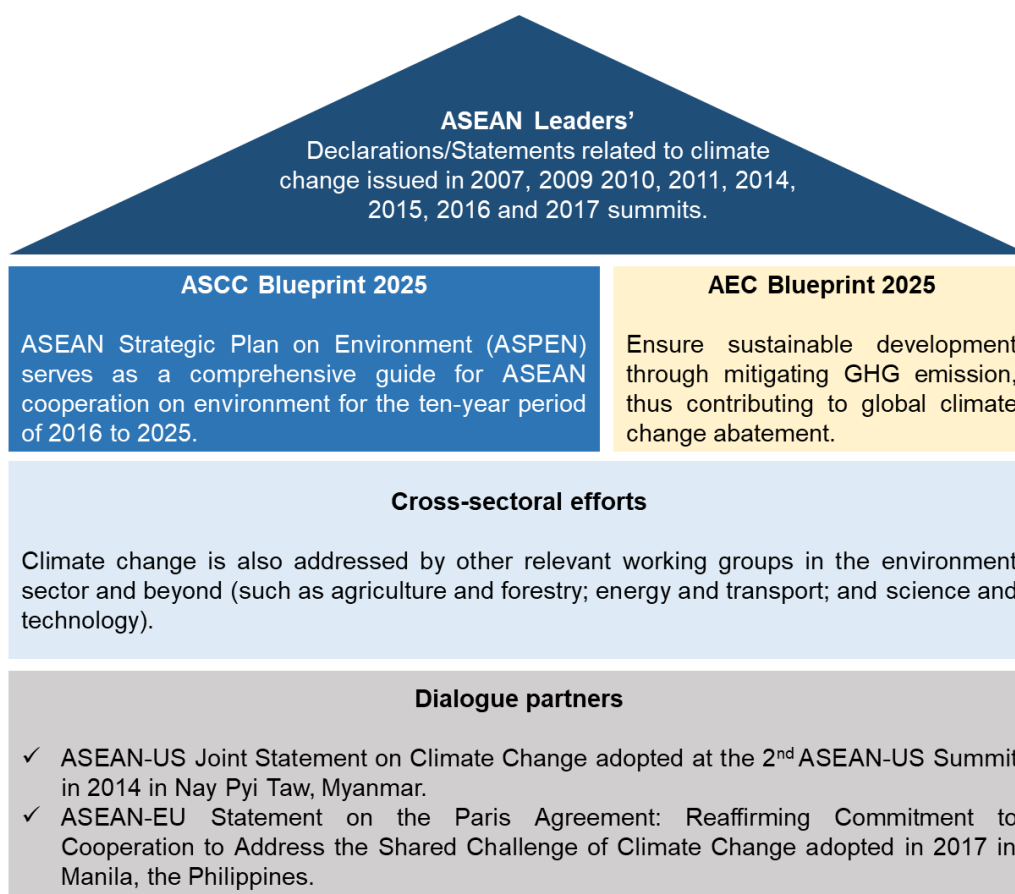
ASEAN Leaders'
Declarations/Statements related to climate change issued in 2007, 2009 2010, 2011, 2014, 2015, 2016 and 2017 summits.

ASCC Blueprint 2025

ASEAN Strategic Plan on Environment (ASPEN) serves as a comprehensive guide for ASEAN cooperation on environment for the ten-year period of 2016 to 2025.

AEC Blueprint 2025

Ensure sustainable development through mitigating GHG emission, thus contributing to global climate change abatement.

Cross-sectoral efforts

Climate change is also addressed by other relevant working groups in the environment sector and beyond (such as agriculture and forestry; energy and transport; and science and technology).

Dialogue partners

✓ ASEAN-US Joint Statement on Climate Change adopted at the 2$^{nd}$ ASEAN-US Summit in 2014 in Nay Pyi Taw, Myanmar.
✓ ASEAN-EU Statement on the Paris Agreement: Reaffirming Commitment to Cooperation to Address the Shared Challenge of Climate Change adopted in 2017 in Manila, the Philippines.